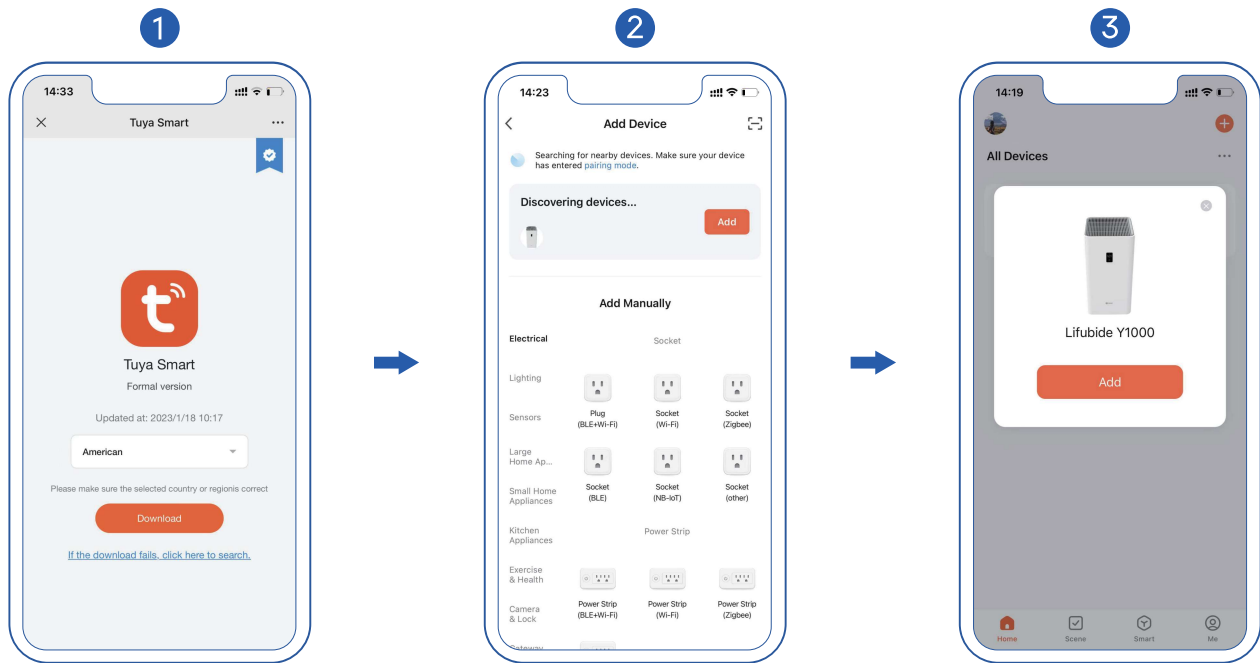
1

14:33

Tuya Smart

Tuya Smart

Formal version

Updated at: 2023/1/18 10:17

American

Please make sure the selected country or regionis correct

Download

If the download fails, click here to search.

2

14:23

Add Device

Searching for nearby devices. Make sure your device has entered pairing mode.

Discovering devices...

Add

Add Manually

Electrical

Socket

Lighting

Sensors

Plug (BLE+Wi-Fi)

Socket (Wi-Fi)

Socket (Zigbee)

Large Home Ap...

Small Home Appliances

Socket (BLE)

Socket (NB-IoT)

Socket (other)

Kitchen Appliances

Power Strip

Exercise & Health

Camera & Lock

Power Strip (BLE+Wi-Fi)

Power Strip (Wi-Fi)

Power Strip (Zigbee)

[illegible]

3

14:19

All Devices

Lifubide Y1000

Add

Home

Scene

Smart

Me